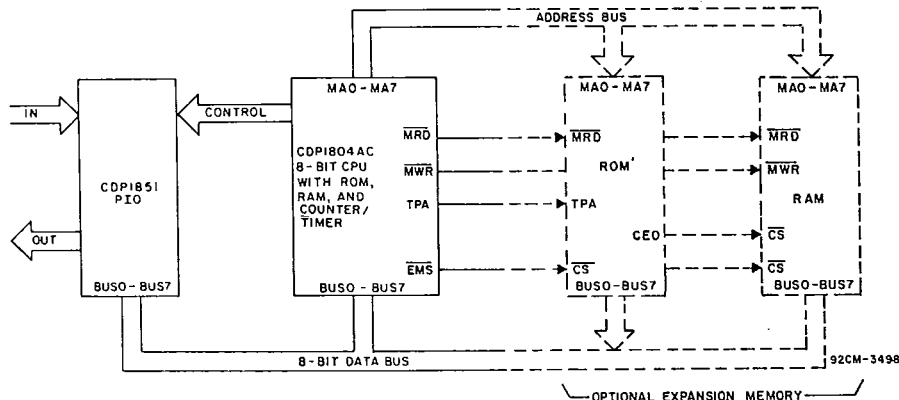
ADDRESS BUS

IN

CONTROL

CDP1851 PIO

OUT

BUS0 - BUS7

MA0 - MA7

CDP1804AC 8-BIT CPU WITH ROM, RAM, AND COUNTER/ TIMER

$\overline{MRD}$

$\overline{MWR}$

TPA

$\overline{EMS}$

BUS0 - BUS7

MA0 - MA7

$\overline{MRD}$

ROM'

TPA

CE0

$\overline{CS}$

BUS0 - BUS7

MA0 - MA7

$\overline{MRD}$

$\overline{MWR}$

RAM

$\overline{CS}$

$\overline{CS}$

BUS0 - BUS7

8-BIT DATA BUS

92CM-3498

OPTIONAL EXPANSION MEMORY